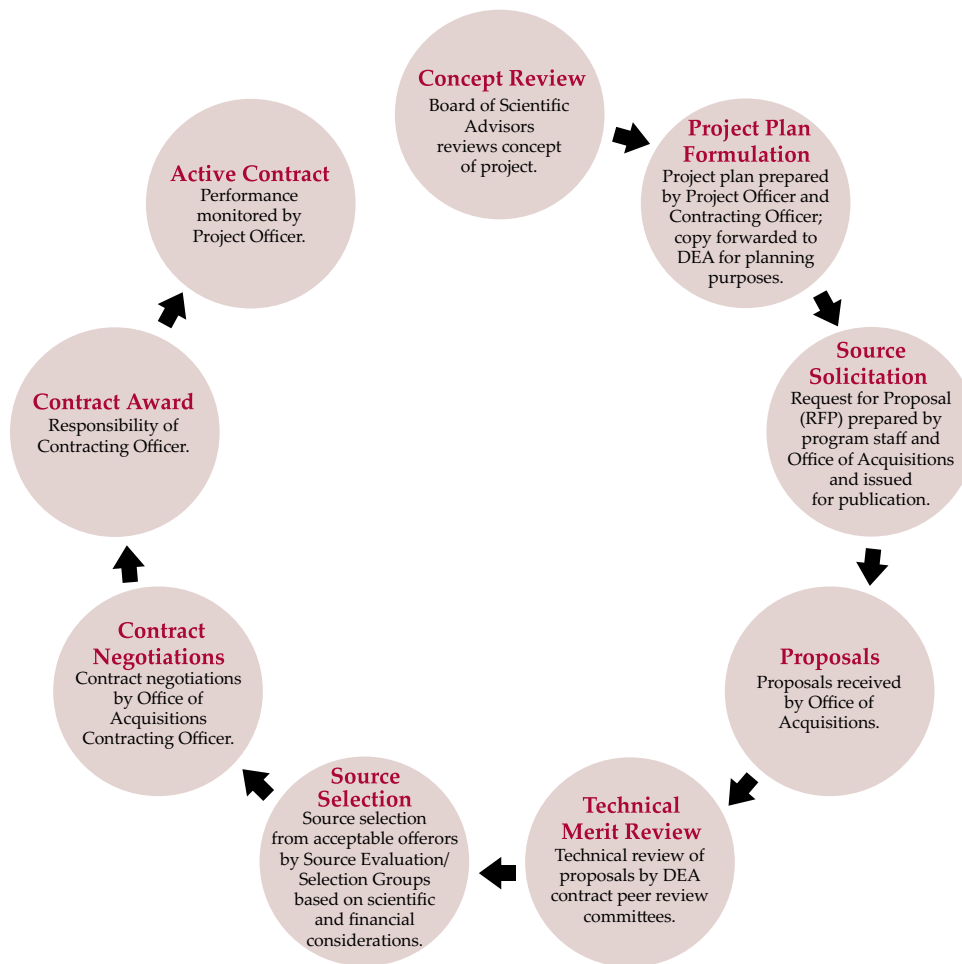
Concept Review
Board of Scientific Advisors reviews concept of project.

Project Plan Formulation
Project plan prepared by Project Officer and Contracting Officer; copy forwarded to DEA for planning purposes.

Source Solicitation
Request for Proposal (RFP) prepared by program staff and Office of Acquisitions and issued for publication.

Proposals
Proposals received by Office of Acquisitions.

Technical Merit Review
Technical review of proposals by DEA contract peer review committees.

Source Selection
Source selection from acceptable offerors by Source Evaluation/ Selection Groups based on scientific and financial considerations.

Contract Negotiations
Contract negotiations by Office of Acquisitions Contracting Officer.

Contract Award
Responsibility of Contracting Officer.

Active Contract
Performance monitored by Project Officer.